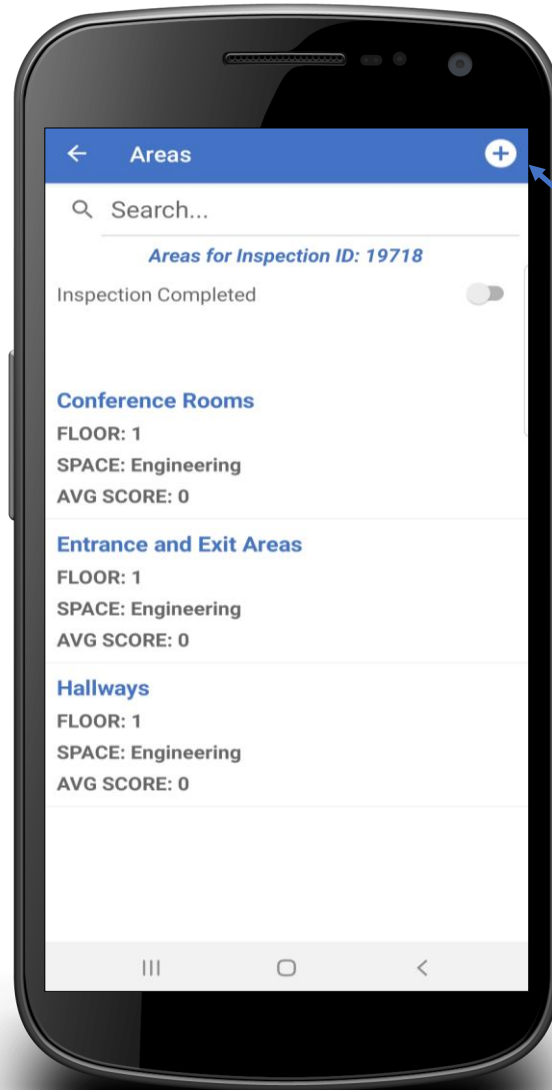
Areas

Search...

Areas for Inspection ID: 19718

Inspection Completed

Conference Rooms
FLOOR: 1
SPACE: Engineering
AVG SCORE: 0

Entrance and Exit Areas
FLOOR: 1
SPACE: Engineering
AVG SCORE: 0

Hallways
FLOOR: 1
SPACE: Engineering
AVG SCORE: 0